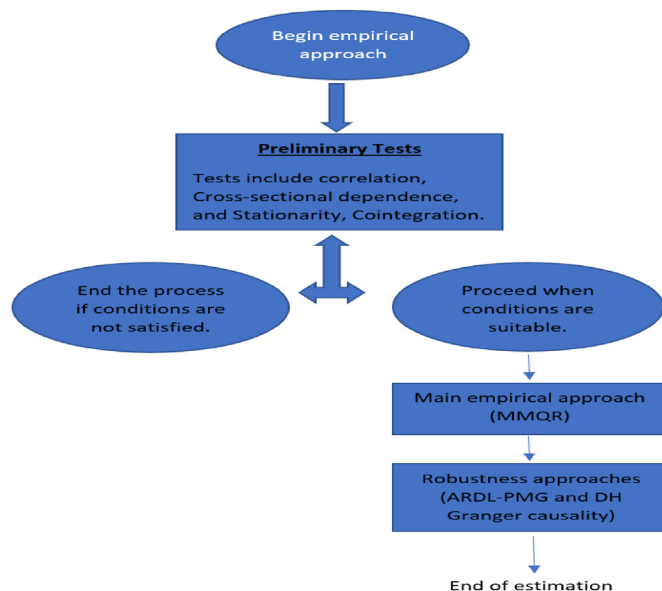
Begin empirical approach

Preliminary Tests

Tests include correlation, Cross-sectional dependence, and Stationarity, Cointegration.

End the process if conditions are not satisfied.

Proceed when conditions are suitable.

Main empirical approach (MMQR)

Robustness approaches (ARDL-PMG and DH Granger causality)

End of estimation